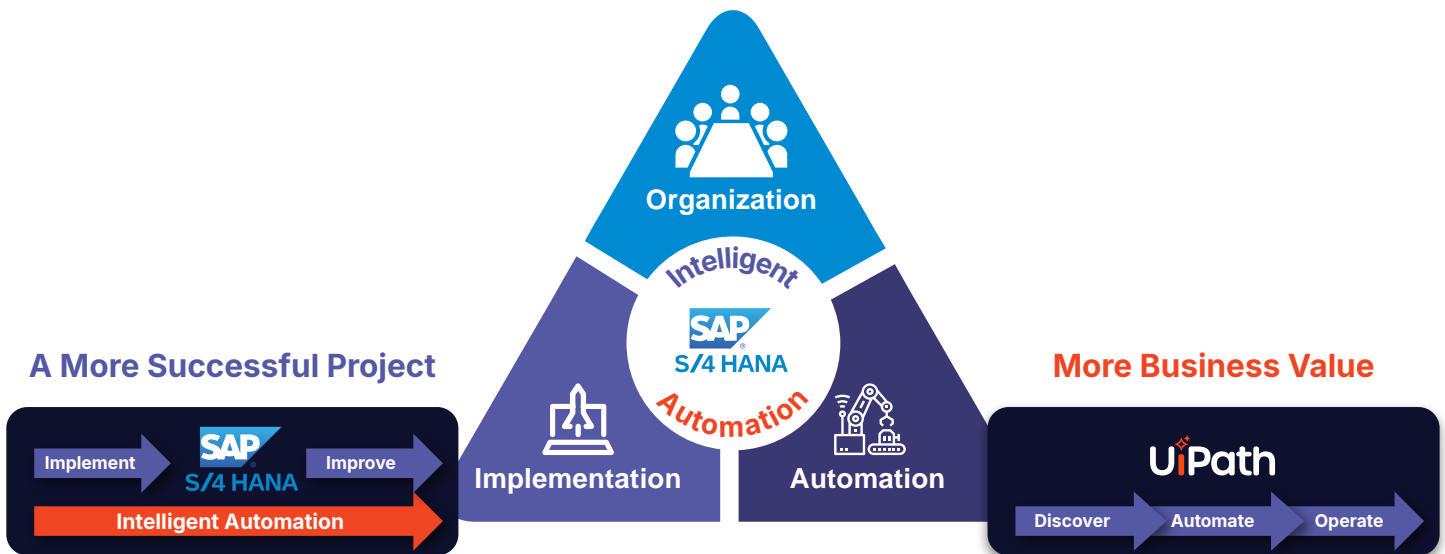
Organization

Intelligent

SAP S/4 HANA

Automation

A More Successful Project

Implement

SAP S/4 HANA

Improve

Intelligent Automation

Implementation

Automation

More Business Value

UiPath

Discover

Automate

Operate